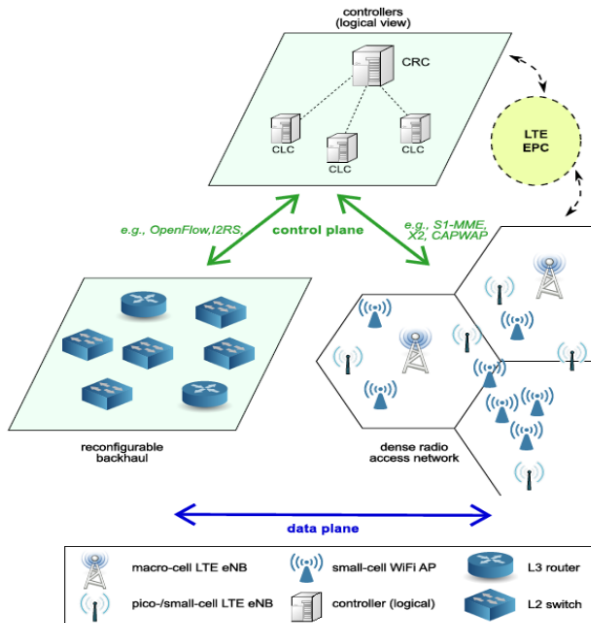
controllers
(logical view)

CRC

CLC

CLC

CLC

LTE
EPC

e.g., OpenFlow,I2RS,

control plane

e.g., S1-MME,
X2, CAPWAP

reconfigurable
backhaul

dense radio
access network

data plane

macro-cell LTE eNB

small-cell WiFi AP

L3 router

pico-/small-cell LTE eNB

controller (logical)

L2 switch